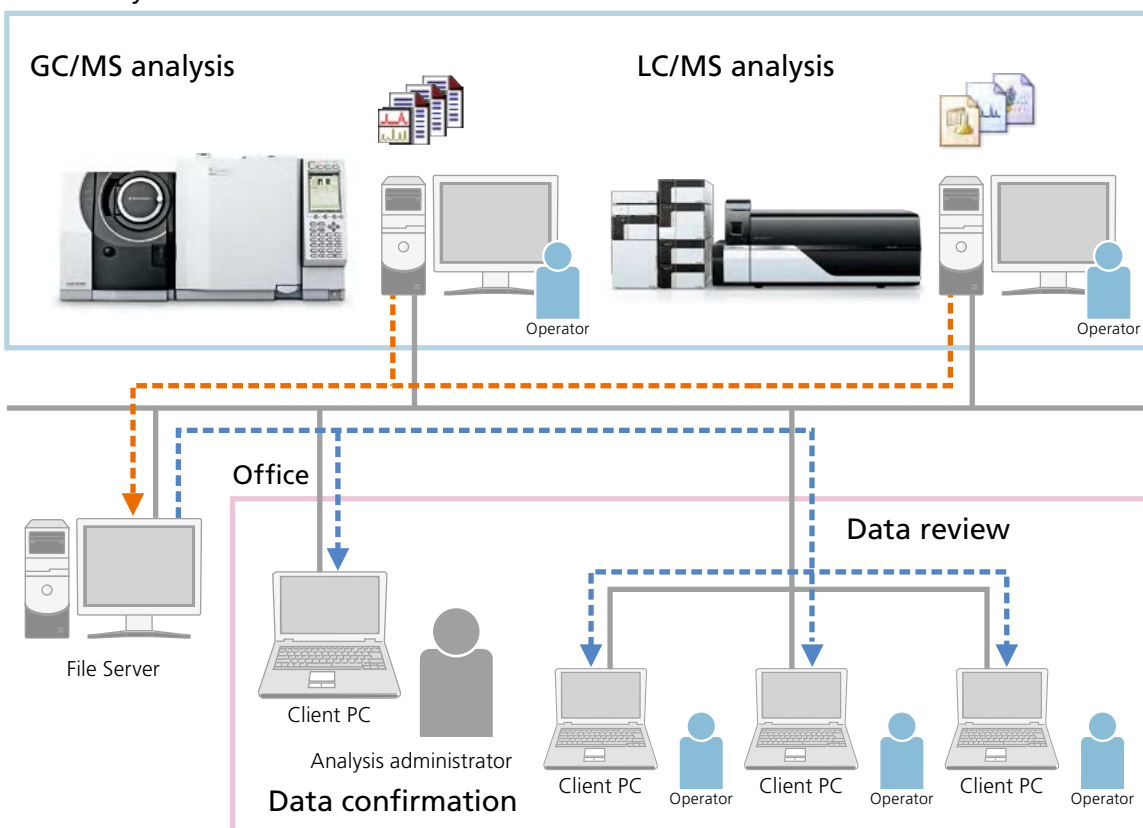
GC/MS analysis

LC/MS analysis

Operator

Operator

Office

Data review

File Server

Client PC

Analysis administrator

Data confirmation

Client PC

Operator

Client PC

Operator

Client PC

Operator